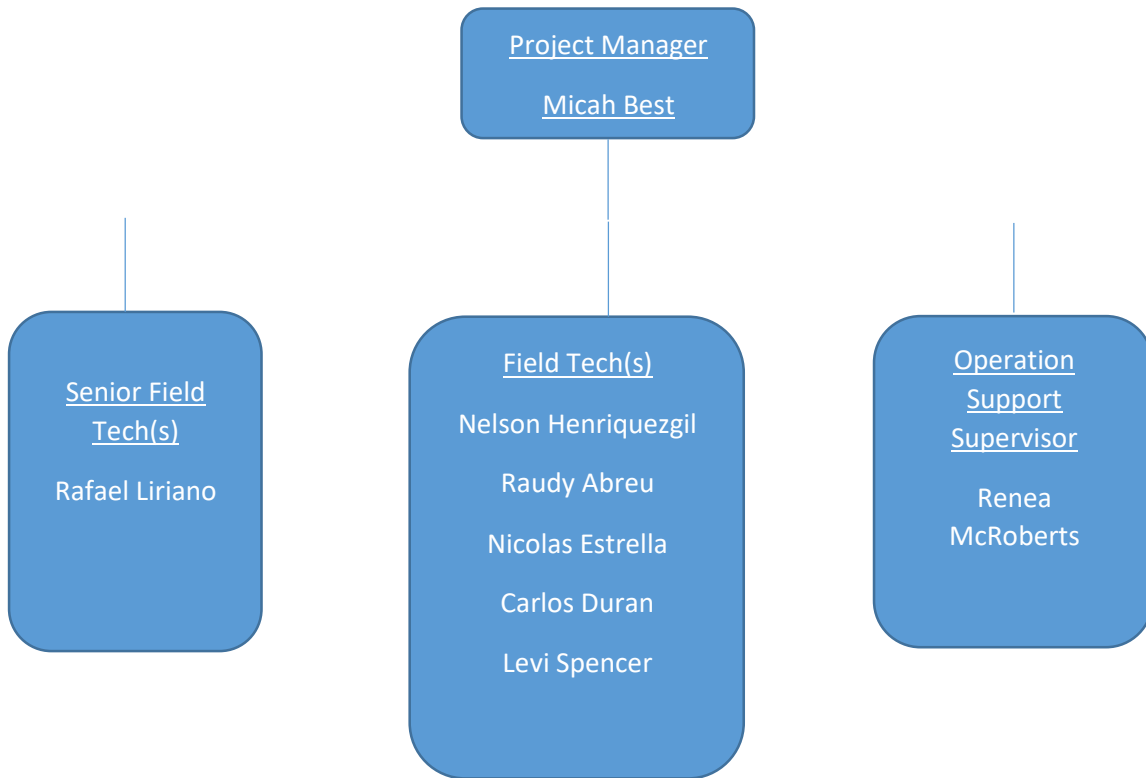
Project Manager

Micah Best

Senior Field Tech(s)

Rafael Liriano

Field Tech(s)

Nelson Henriquezgil

Raudy Abreu

Nicolas Estrella

Carlos Duran

Levi Spencer

Operation Support Supervisor

Renea McRoberts